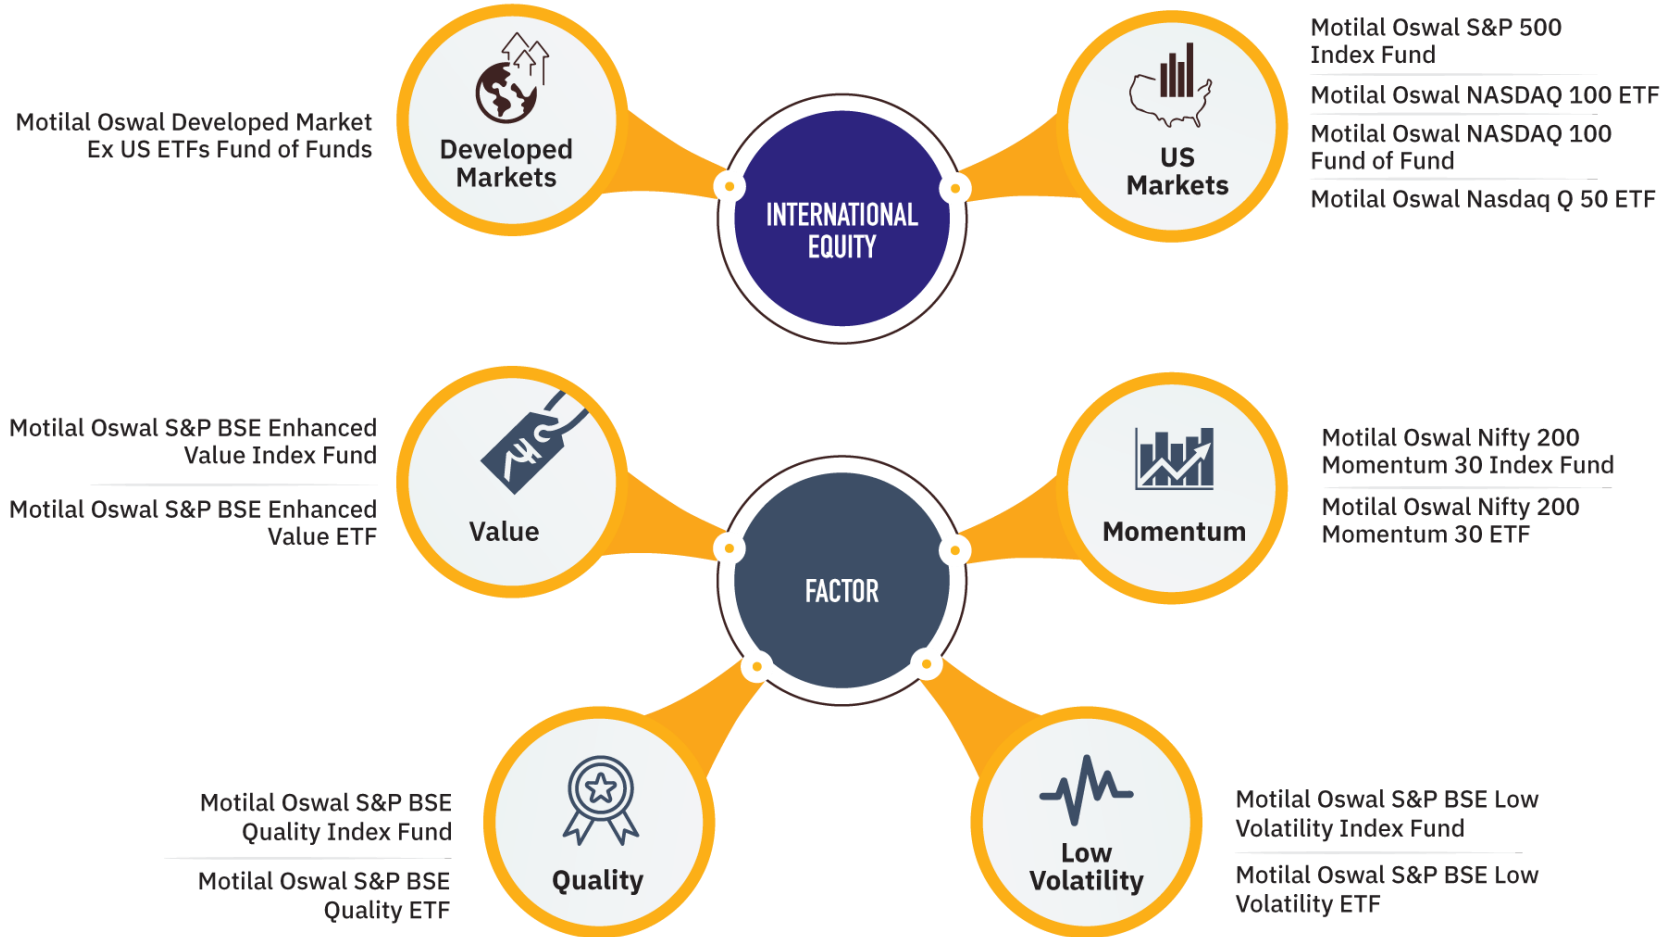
Motilal Oswal Developed Market Ex US ETFs Fund of Funds

Developed Markets

INTERNATIONAL EQUITY

US Markets

Motilal Oswal S&P 500 Index Fund

Motilal Oswal NASDAQ 100 ETF

Motilal Oswal NASDAQ 100 Fund of Fund

Motilal Oswal Nasdaq Q 50 ETF

Motilal Oswal S&P BSE Enhanced Value Index Fund

Motilal Oswal S&P BSE Enhanced Value ETF

₹

Value

FACTOR

Momentum

Motilal Oswal Nifty 200 Momentum 30 Index Fund

Motilal Oswal Nifty 200 Momentum 30 ETF

Motilal Oswal S&P BSE Quality Index Fund

Motilal Oswal S&P BSE Quality ETF

Quality

Low Volatility

Motilal Oswal S&P BSE Low Volatility Index Fund

Motilal Oswal S&P BSE Low Volatility ETF